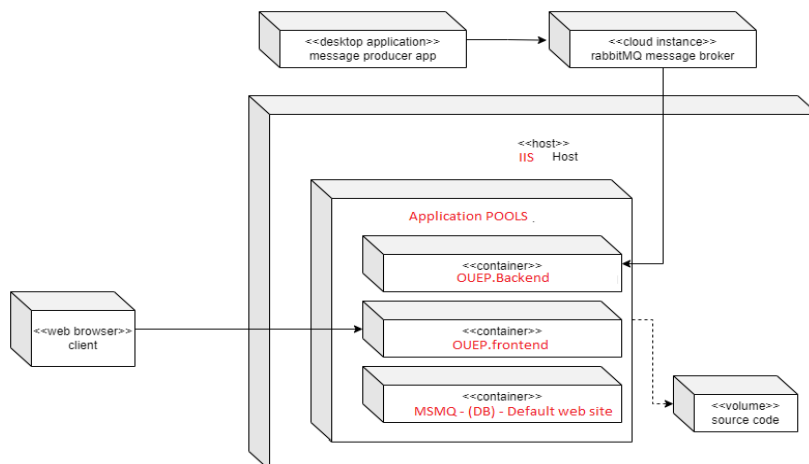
<<desktop application>>
message producer app

<<cloud instance>>
rabbitMQ message broker

<<host>>
IIS Host

Application POOLS .

<<container>>
OUEP.Backend

<<web browser>>
client

<<container>>
OUEP.frontend

<<container>>
MSMQ - (DB) - Default web site

<<volume>>
source code